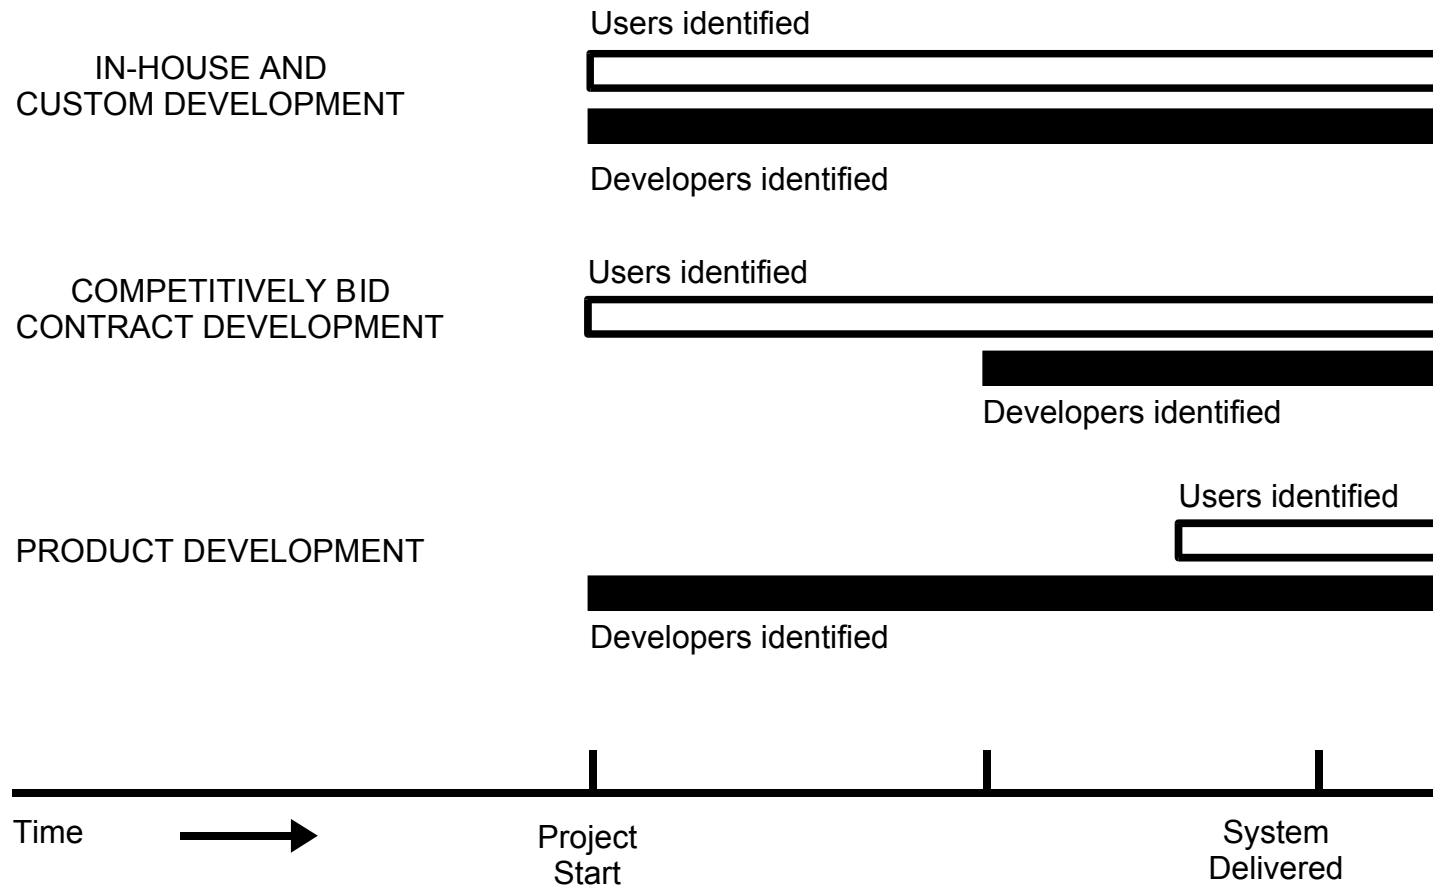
IN-HOUSE AND CUSTOM DEVELOPMENT

Users identified

Developers identified

COMPETITIVELY BID CONTRACT DEVELOPMENT

Users identified

Developers identified

PRODUCT DEVELOPMENT

Users identified

Developers identified

Time

Project Start

System Delivered